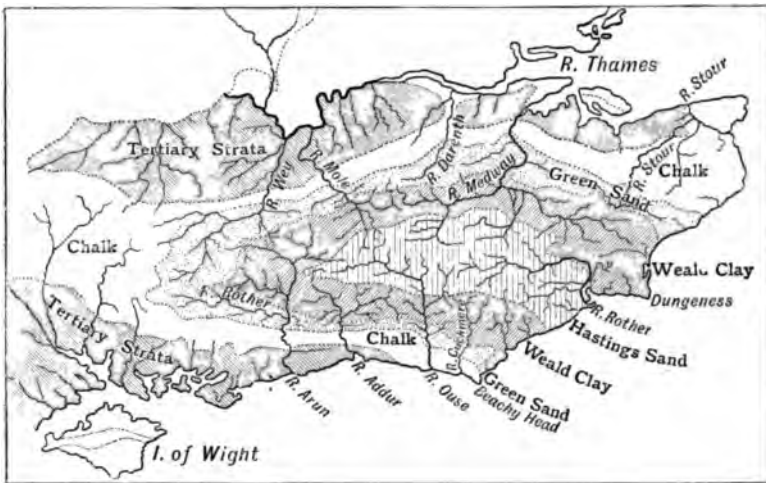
R. Thames
R. Stour
Tertiary Strata
R. Wey
R. Mole
R. Darenth
R. Medway
R. Stour
Chalk
Green Sand
Chalk
Weald Clay
Dungeness
R. Rother
R. Rother
Hastings Sand
Tertiary Strata
Chalk
R. Cuckmere
Weald Clay
R. Arun
R. Addur
R. Ouse
Green Sand
Beachy Head
I. of Wight